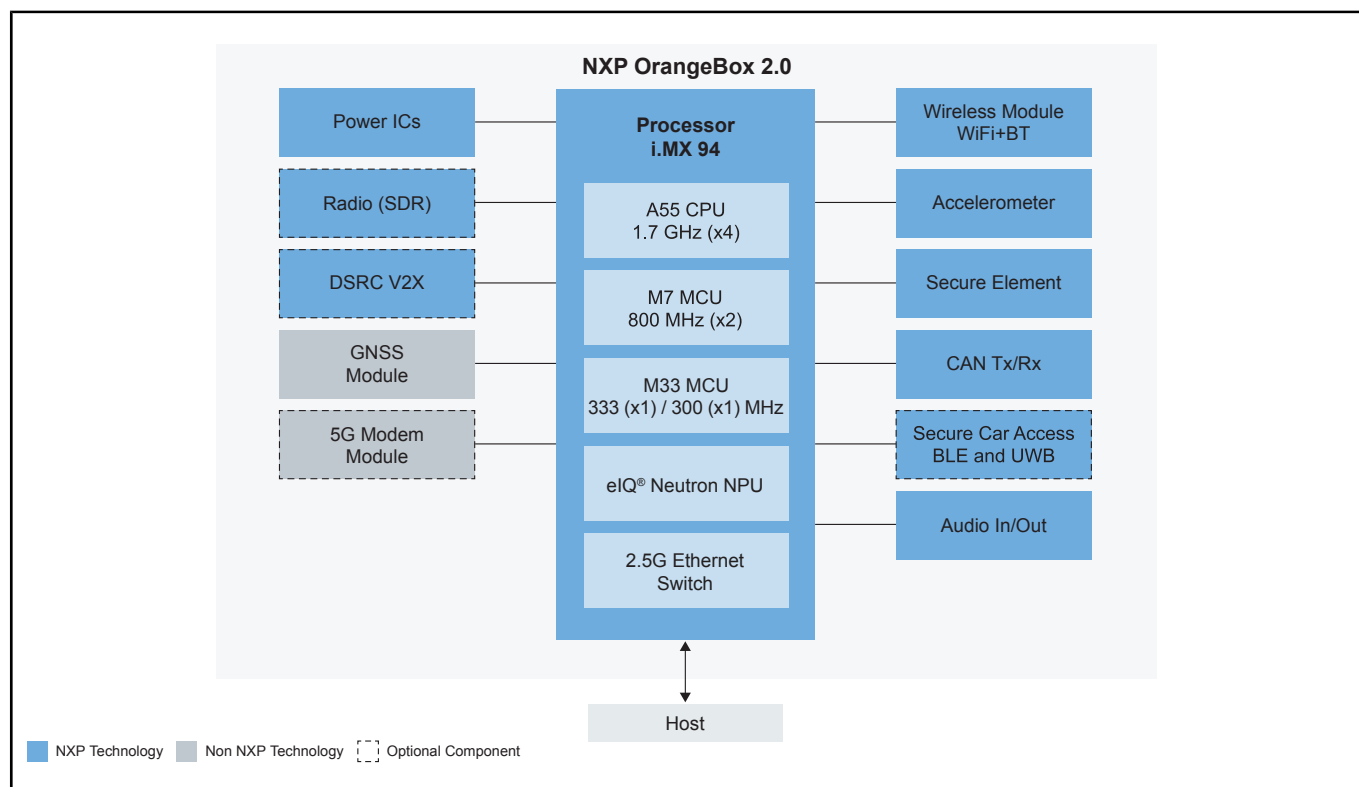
NXP OrangeBox 2.0

Power ICs

Radio (SDR)

DSRC V2X

GNSS Module

5G Modem Module

Processor i.MX 94

A55 CPU 1.7 GHz (x4)

M7 MCU 800 MHz (x2)

M33 MCU 333 (x1) / 300 (x1) MHz

eIQ® Neutron NPU

2.5G Ethernet Switch

Wireless Module WiFi+BT

Accelerometer

Secure Element

CAN Tx/Rx

Secure Car Access BLE and UWB

Audio In/Out

Host

NXP Technology   Non NXP Technology   Optional Component